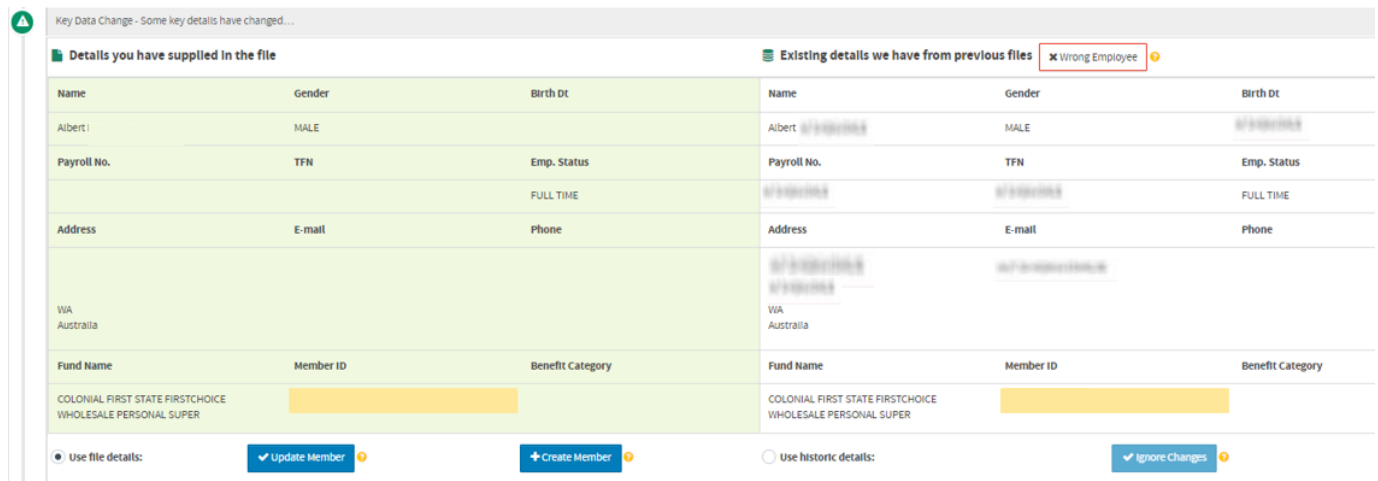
Key Data Change - Some key details have changed....

Details you have supplied in the file

Existing details we have from previous files

✖ Wrong Employee

| Name | Gender | Birth Dt |
|---|---|---|
| Albert | MALE | |
| Payroll No. | TFN | Emp. Status |
| | | FULL TIME |
| Address | E-mail | Phone |
| WA Australia | | |
| Fund Name | Member ID | Benefit Category |
| COLONIAL FIRST STATE FIRSTCHOICE WHOLESALE PERSONAL SUPER | | |

| Name | Gender | Birth Dt |
|---|---|---|
| Albert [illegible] | MALE | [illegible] |
| Payroll No. | TFN | Emp. Status |
| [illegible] | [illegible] | FULL TIME |
| Address | E-mail | Phone |
| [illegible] WA Australia | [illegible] | |
| Fund Name | Member ID | Benefit Category |
| COLONIAL FIRST STATE FIRSTCHOICE WHOLESALE PERSONAL SUPER | | |

Use file details:

✔ Update Member

✚ Create Member

Use historic details:

✔ Ignore Changes